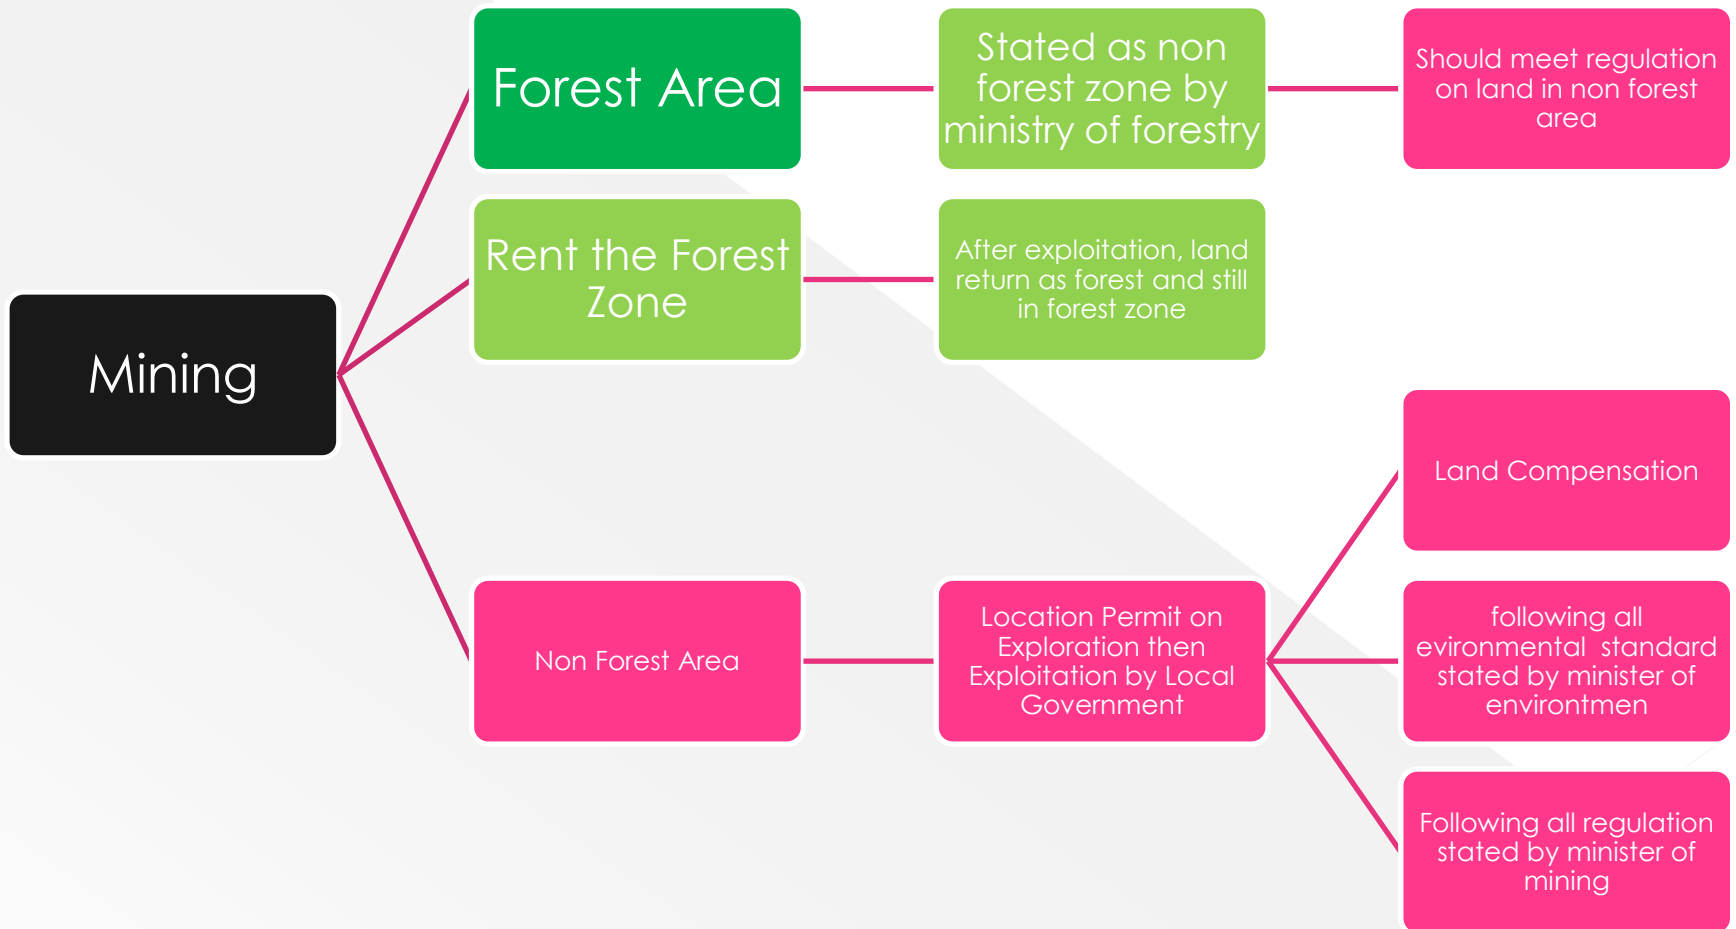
Mining

Forest Area

Stated as non forest zone by ministry of forestry

Should meet regulation on land in non forest area

Rent the Forest Zone

After exploitation, land return as forest and still in forest zone

Non Forest Area

Location Permit on Exploration then Exploitation by Local Government

Land Compensation

following all evironmental standard stated by minister of environtmen

Following all regulation stated by minister of mining